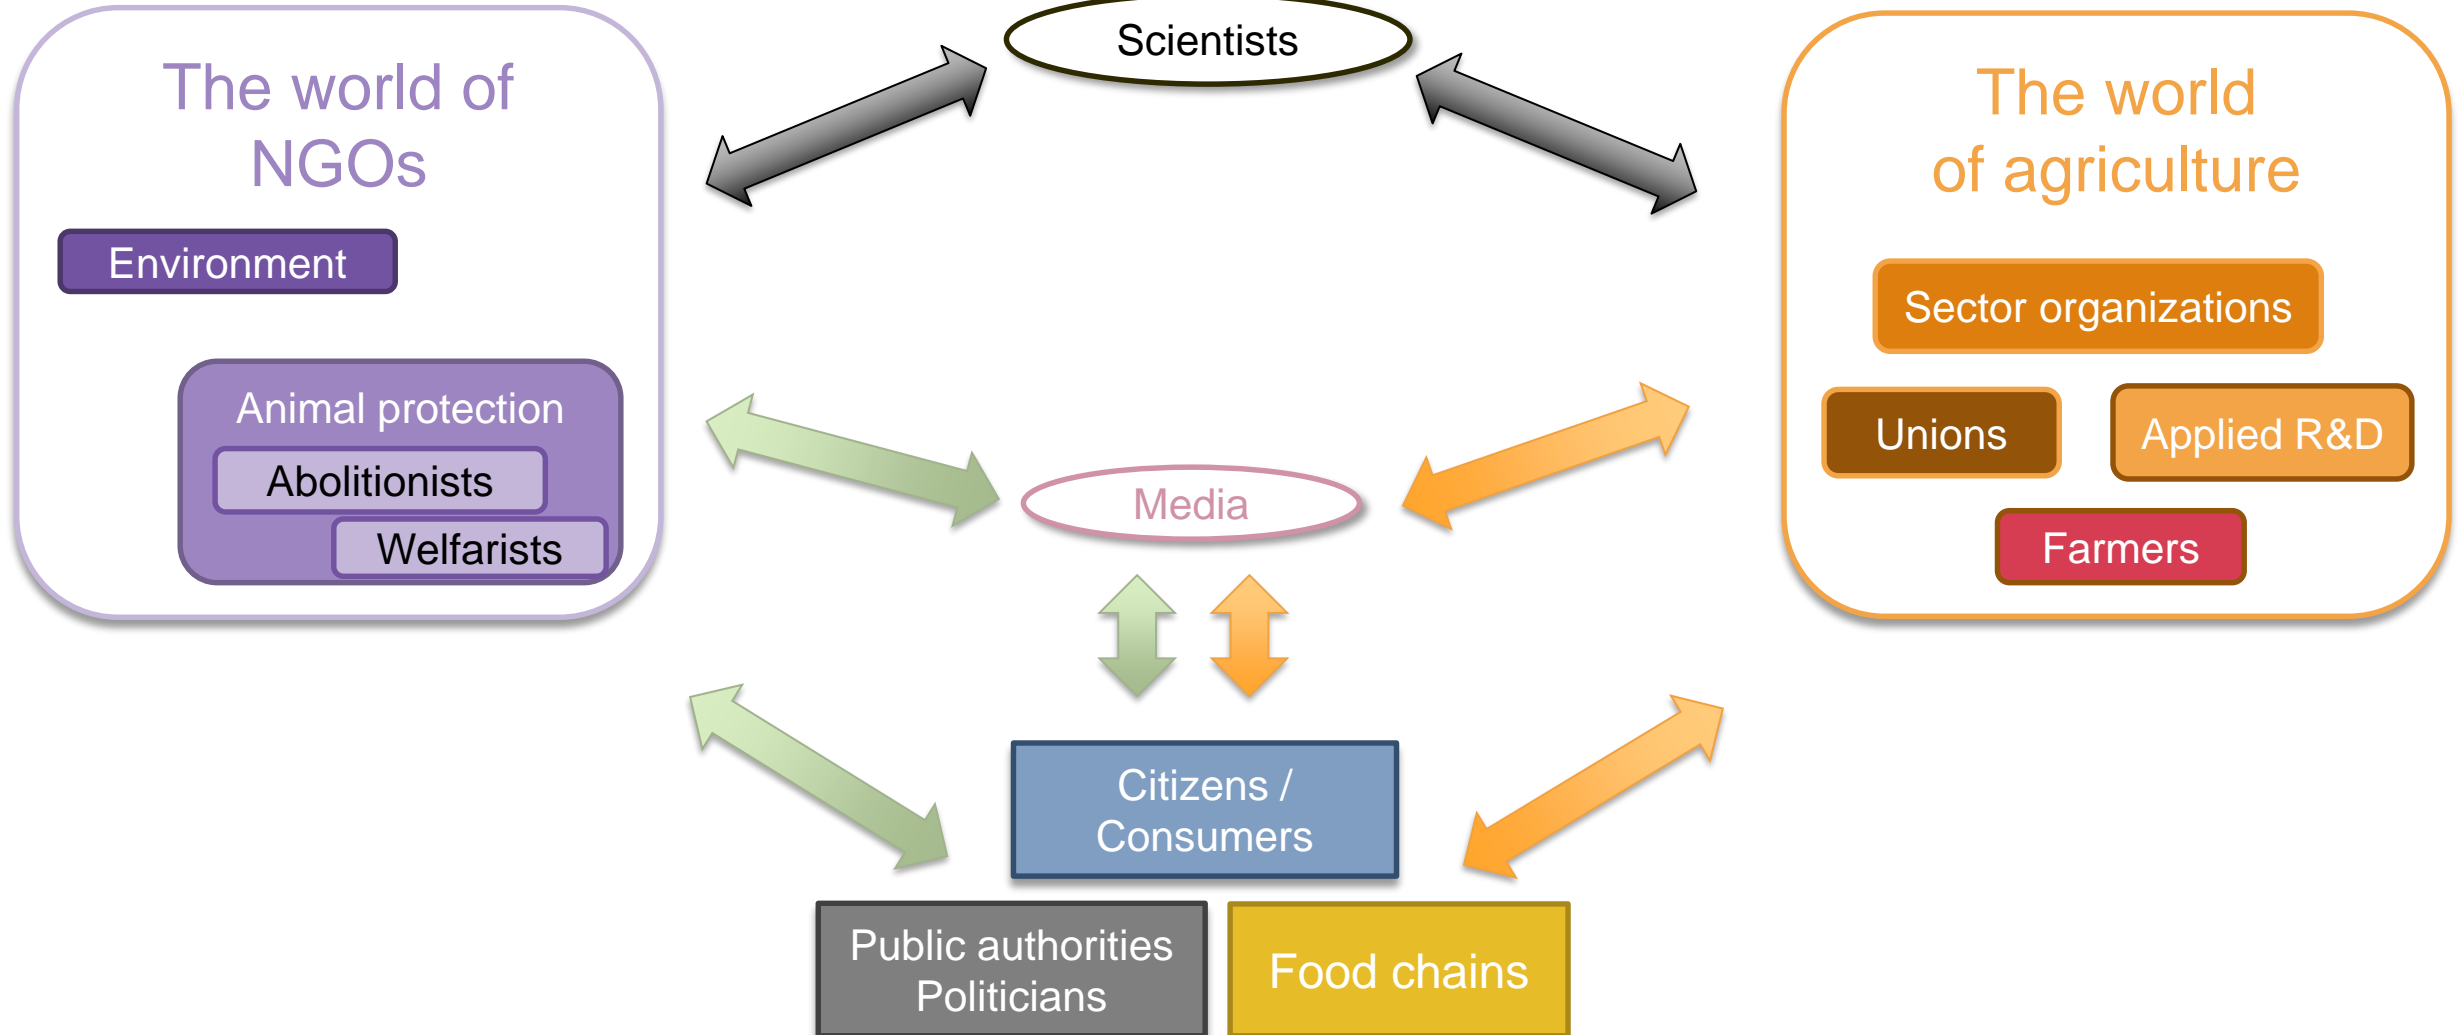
Scientists

The world of NGOs

Environment

Animal protection

Abolitionists

Welfarists

The world of agriculture

Sector organizations

Unions

Applied R&D

Farmers

Media

Citizens / Consumers

Public authorities Politicians

Food chains